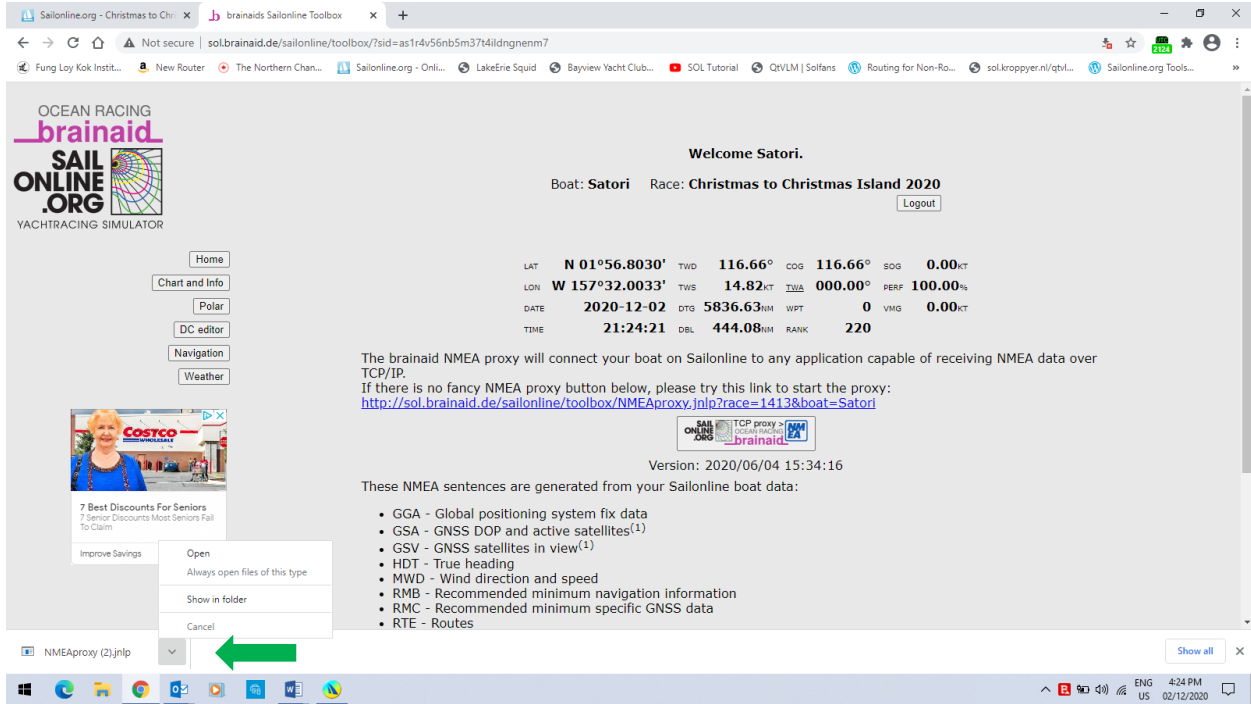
Sailonline.org - Christmas to Chri ×
brainaids Sailonline Toolbox ×
+

Not secure | sol.brainaid.de/sailonline/toolbox/?sid=as1r4v56nb5m37t4ildngnenm7

Fung Loy Kok Instit... New Router The Northern Chan... Sailonline.org - Onli... LakeErie Squid Bayview Yacht Club... SOL Tutorial QtVLM | Solfans Routing for Non-Ro... sol.kroppyer.nl/qtvl... Sailonline.org Tools...

OCEAN RACING
brainaid
SAIL ONLINE .ORG
YACHTRACING SIMULATOR

Welcome Satori.

Boat: Satori Race: Christmas to Christmas Island 2020

Logout

Home
Chart and Info
Polar
DC editor
Navigation
Weather

| LAT | N 01°56.8030' | TWD | 116.66° | COG | 116.66° | SOG | 0.00KT |
|---|---|---|---|---|---|---|---|
| LON | W 157°32.0033' | TWS | 14.82KT | TWA | 000.00° | PERF | 100.00% |
| DATE | 2020-12-02 | DTG | 5836.63NM | WPT | 0 | VMG | 0.00KT |
| TIME | 21:24:21 | DBL | 444.08NM | RANK | 220 | | |

The brainaid NMEA proxy will connect your boat on Sailonline to any application capable of receiving NMEA data over TCP/IP.
If there is no fancy NMEA proxy button below, please try this link to start the proxy:
http://sol.brainaid.de/sailonline/toolbox/NMEAproxy.jnlp?race=1413&boat=Satori

SAIL ONLINE .ORG TCP proxy > OCEAN RACING brainaid NMEA

Version: 2020/06/04 15:34:16

These NMEA sentences are generated from your Sailonline boat data:

• GGA - Global positioning system fix data
• GSA - GNSS DOP and active satellites$^{(1)}$
• GSV - GNSS satellites in view$^{(1)}$
• HDT - True heading
• MWD - Wind direction and speed
• RMB - Recommended minimum navigation information
• RMC - Recommended minimum specific GNSS data
• RTE - Routes

COSTCO WHOLESALE
7 Best Discounts For Seniors
7 Senior Discounts Most Seniors Fail To Claim
Improve Savings

Open
Always open files of this type
Show in folder
Cancel

NMEAproxy (2).jnlp

Show all

ENG US 4:24 PM 02/12/2020